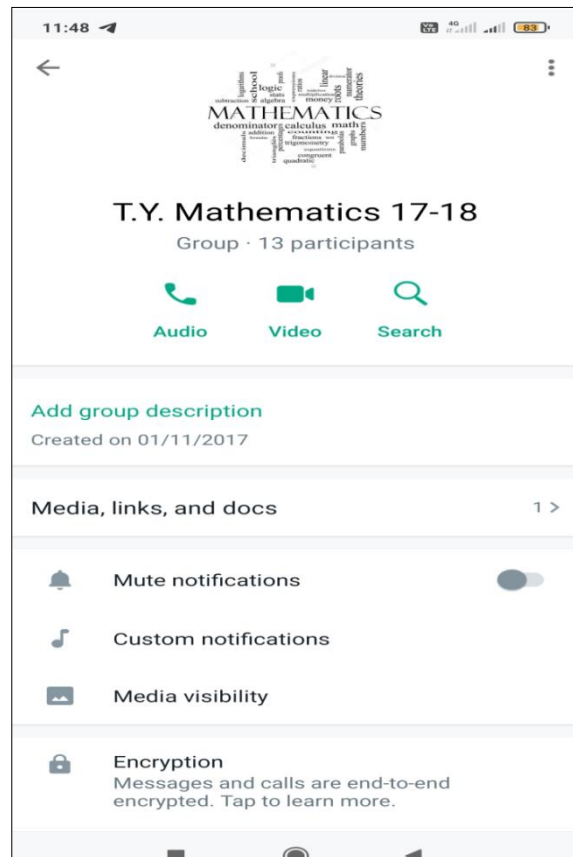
11:48

83

logarithm school logic algebra stats ratios money linear roots numerator theories subtraction
MATHEMATICS
denominator calculus math addition counting fractions trigonometry decimals triangles congruent quadratic parabola graphs numbers

T.Y. Mathematics 17-18

Group · 13 participants

Audio Video Search

Add group description

Created on 01/11/2017

Media, links, and docs 1 >

Mute notifications

Custom notifications

Media visibility

Encryption
Messages and calls are end-to-end encrypted. Tap to learn more.